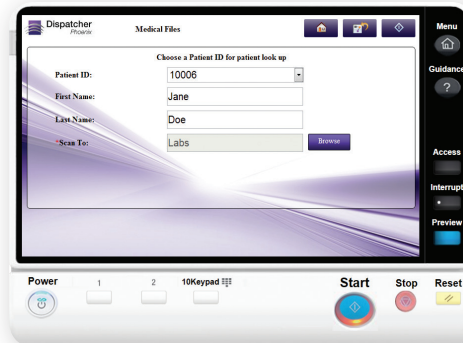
Dispatcher Phoenix

Medical Files

Choose a Patient ID for patient look up

Patient ID: 10006

First Name: Jane

Last Name: Doe

*Scan To: Labs

Browse

Menu

Guidance

?

Access

Interrupt

Preview

Power

1

2

10Keypad

Start

Stop

Reset